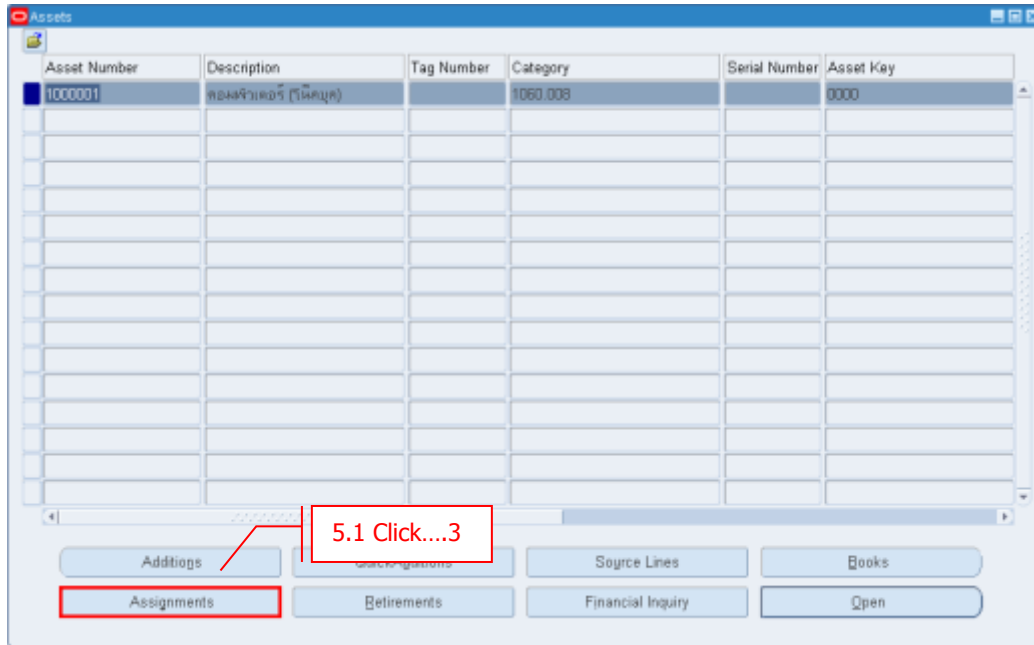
Assets

| Asset Number | Description | Tag Number | Category | Serial Number | Asset Key |
|---|---|---|---|---|---|
| 1000001 | คอมพิวเตอร์ (โน๊ตบุค) | | 1060.008 | | 0000 |

5.1 Click....3

Additions
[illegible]
Source Lines
Books
Assignments
Retirements
Financial Inquiry
Open